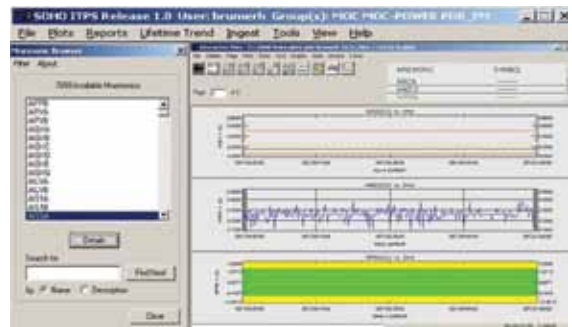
SOHO ITPS Release 1.0 User: brunerh Group(s): MOC MOC-POWER PDB_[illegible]

File Plots Reports Lifetime Trend Ingest Tools View Help

Mnemonic Browser

Filter About

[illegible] Available Mnemonics

AFTB
AFVB
AFVB
AGDA
AGDB
AGDC
AGDD
AGDE
AGFB
AGFN
AGFP
ALKB
ALVB
AKSB
AKSA

Details

Search for

Find Next

by: Name Description

Close

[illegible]

Page: 1 of 1

MNEMONIC

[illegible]

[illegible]

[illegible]

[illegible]

Close